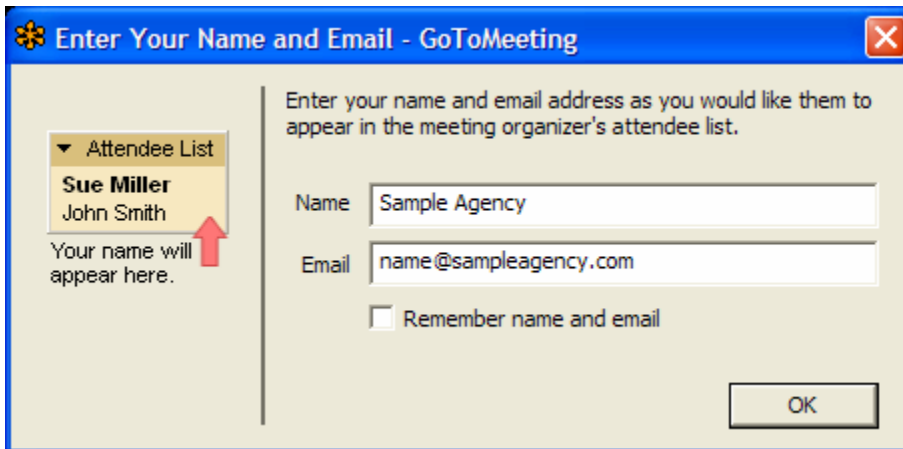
Enter Your Name and Email - GoToMeeting

Attendee List
Sue Miller
John Smith

Your name will appear here.

Enter your name and email address as you would like them to appear in the meeting organizer's attendee list.

Name Sample Agency

Email name@sampleagency.com

Remember name and email

OK